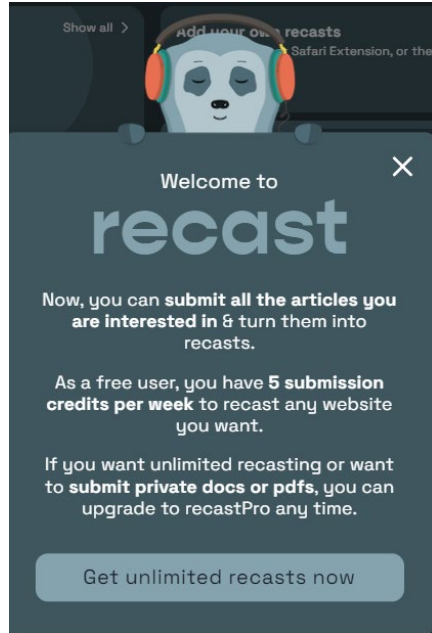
Show all >

Add your own recasts

Safari Extension, or the

Welcome to

recast

Now, you can submit all the articles you are interested in & turn them into recasts.

As a free user, you have 5 submission credits per week to recast any website you want.

If you want unlimited recasting or want to submit private docs or pdfs, you can upgrade to recastPro any time.

Get unlimited recasts now